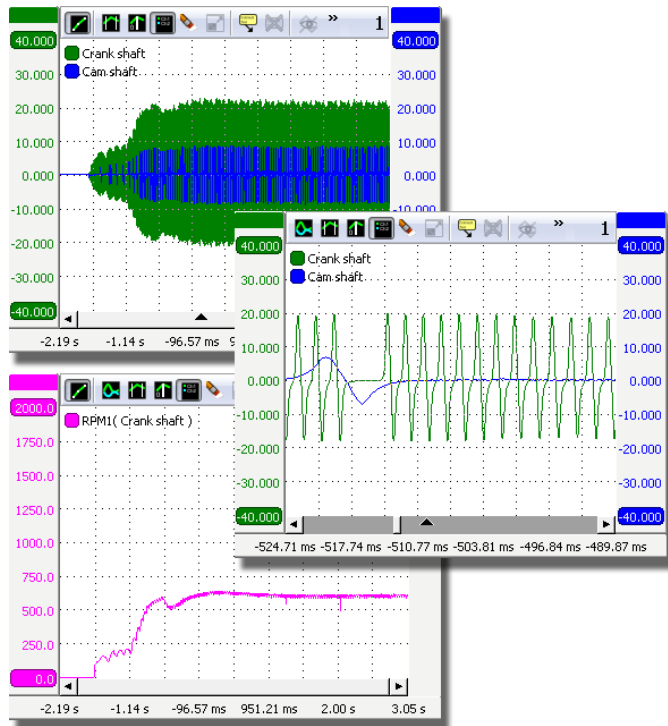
» 1

40.000
30.000
20.000
10.000
0.000
-10.000
-20.000
-30.000
-40.000

Crank shaft
Cam shaft

40.000
30.000
20.000
10.000
0.000
-10.000
-20.000
-30.000
-40.000

-2.19 s -1.14 s -96.57 ms 9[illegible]

» 1

40.000
30.000
20.000
10.000
0.000
-10.000
-20.000
-30.000
-40.000

Crank shaft
Cam shaft

40.000
30.000
20.000
10.000
0.000
-10.000
-20.000
-30.000
-40.000

-524.71 ms -517.74 ms -510.77 ms -503.81 ms -496.84 ms -489.87 ms

2000.0
1750.0
1500.0
1250.0
1000.0
750.0
500.0
250.0
0.0

RPM1( Crank shaft )

-2.19 s -1.14 s -96.57 ms 951.21 ms 2.00 s 3.05 s